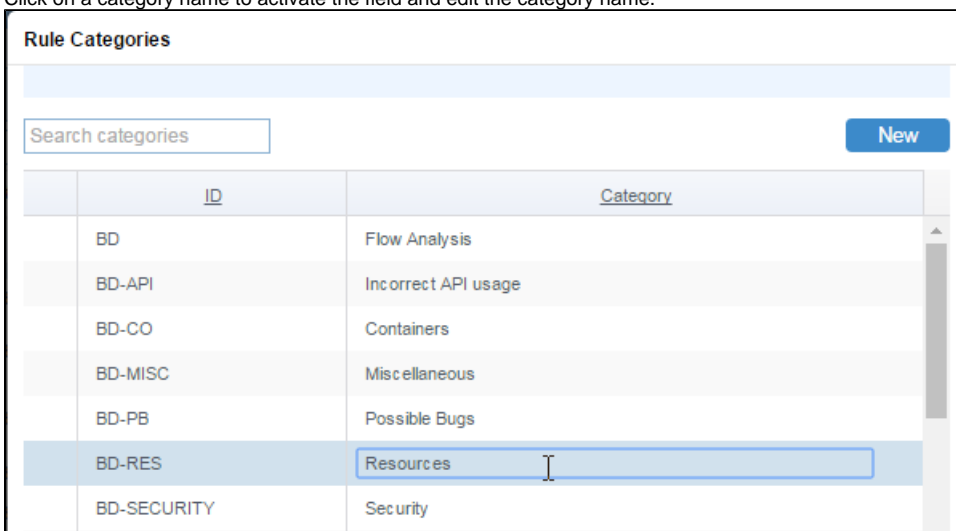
Click on a category name to activate the field and edit the category name.

Rule Categories

Search categories

New

| ID | Category |
|---|---|
| BD | Flow Analysis |
| BD-API | Incorrect API usage |
| BD-CO | Containers |
| BD-MISC | Miscellaneous |
| BD-PB | Possible Bugs |
| BD-RES | Resources |
| BD-SECURITY | Security |